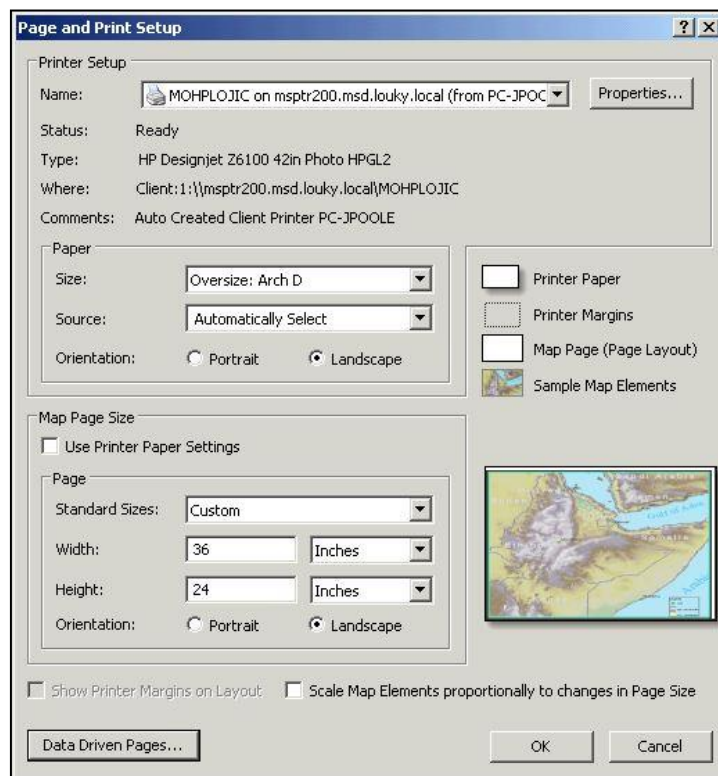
Page and Print Setup

?

X

Printer Setup

Name: MOHPLOJIC on msptr200.msd.louky.local (from PC-JPOC

Properties...

Status: Ready

Type: HP Designjet Z6100 42in Photo HPGL2

Where: Client:1:\\msptr200.msd.louky.local\MOHPLOJIC

Comments: Auto Created Client Printer PC-JPOOLE

Paper

Size: Oversize: Arch D

Source: Automatically Select

Orientation: Portrait Landscape

Printer Paper

Printer Margins

Map Page (Page Layout)

Sample Map Elements

Map Page Size

Use Printer Paper Settings

Page

Standard Sizes: Custom

Width: 36 Inches

Height: 24 Inches

Orientation: Portrait Landscape

Show Printer Margins on Layout

Scale Map Elements proportionally to changes in Page Size

Data Driven Pages...

OK

Cancel